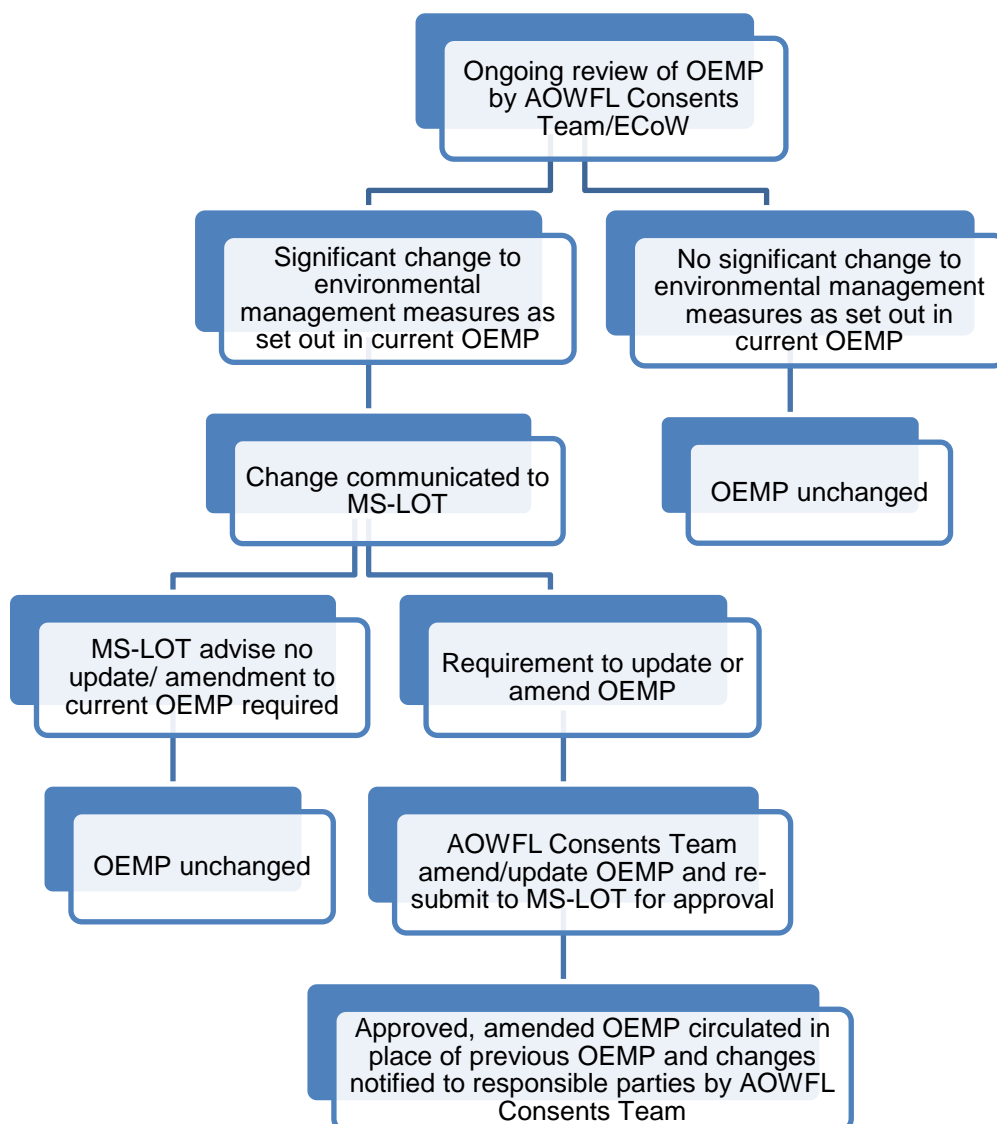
Ongoing review of OEMP by AOWFL Consents Team/ECoW

Significant change to environmental management measures as set out in current OEMP

No significant change to environmental management measures as set out in current OEMP

Change communicated to MS-LOT

OEMP unchanged

MS-LOT advise no update/ amendment to current OEMP required

Requirement to update or amend OEMP

OEMP unchanged

AOWFL Consents Team amend/update OEMP and resubmit to MS-LOT for approval

Approved, amended OEMP circulated in place of previous OEMP and changes notified to responsible parties by AOWFL Consents Team